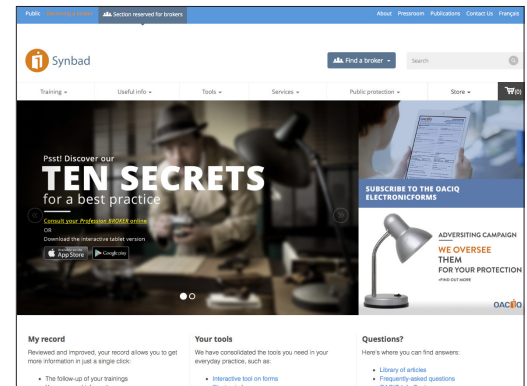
Public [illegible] Section reserved for brokers

About Pressroom Publications Contact Us Français

Synbad

Find a broker

Search

Training Useful info Tools Services Public protection Store (0)

Psst! Discover our
TEN SECRETS
for a best practice

Consult your Profession BROKER online
OR
Download the interactive tablet version

App Store Google play

SUBSCRIBE TO THE OACIQ ELECTRONICFORMS

ADVERSITING CAMPAIGN
WE OVERSEE
THEM
FOR YOUR PROTECTION
FIND OUT MORE

OACIQ

My record
Reviewed and improved, your record allows you to get more information in just a single click:
The follow-up of your trainings

Your tools
We have consolidated the tools you need in your everyday practice, such as:
Interactive tool on forms

Questions?
Here's where you can find answers:
Library of articles
Frequently-asked questions